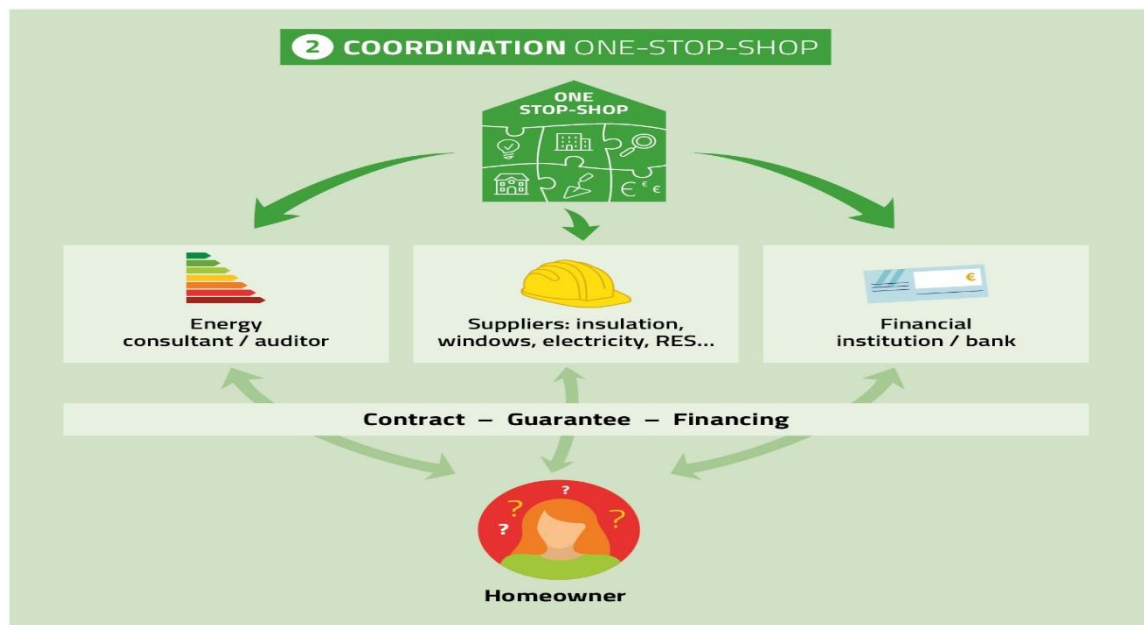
2 COORDINATION ONE-STOP-SHOP

ONE STOP-SHOP

Energy consultant / auditor

Suppliers: insulation, windows, electricity, RES...

Financial institution / bank

Contract – Guarantee – Financing

Homeowner